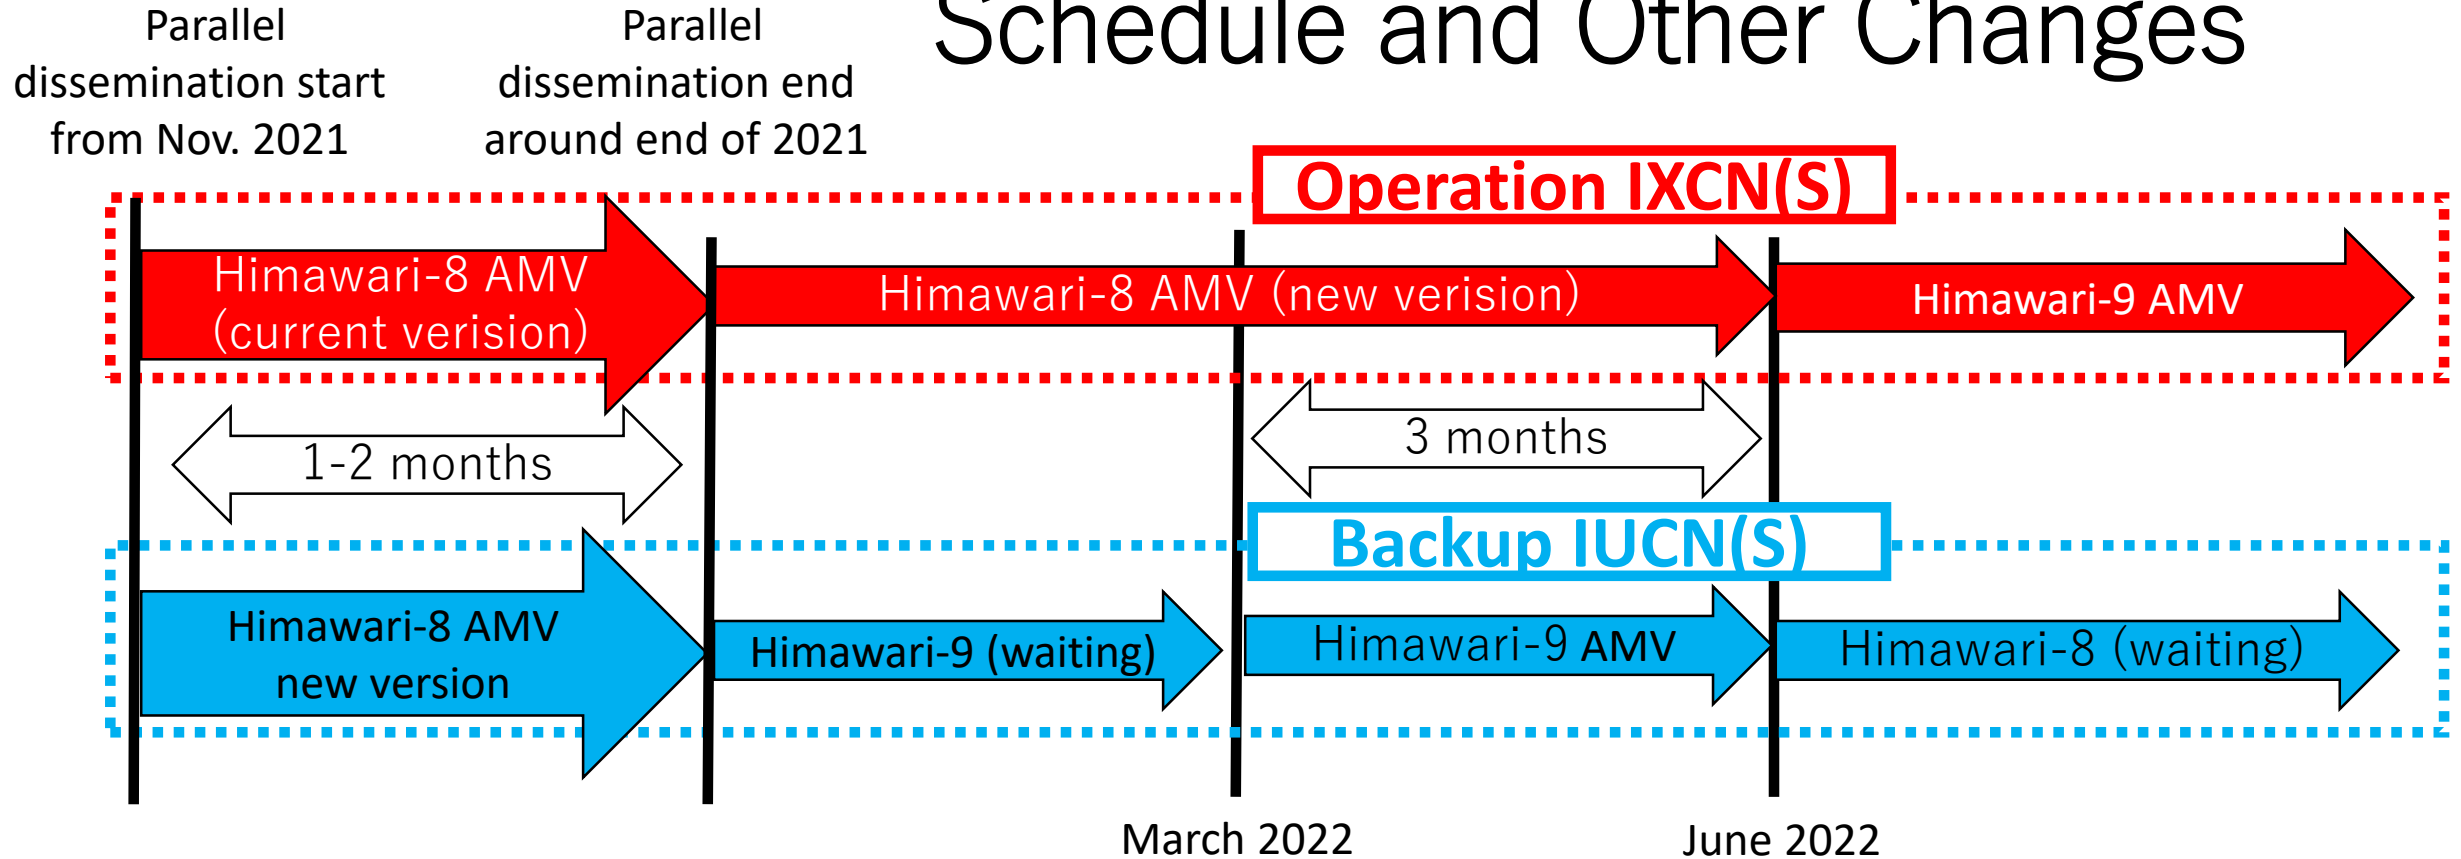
Schedule and Other Changes

Parallel dissemination start from Nov. 2021

Parallel dissemination end around end of 2021

Operation IXCN(S)

Himawari-8 AMV (current verision)

Himawari-8 AMV (new verision)

Himawari-9 AMV

1-2 months

3 months

Backup IUCN(S)

Himawari-8 AMV new version

Himawari-9 (waiting)

Himawari-9 AMV

Himawari-8 (waiting)

March 2022

June 2022